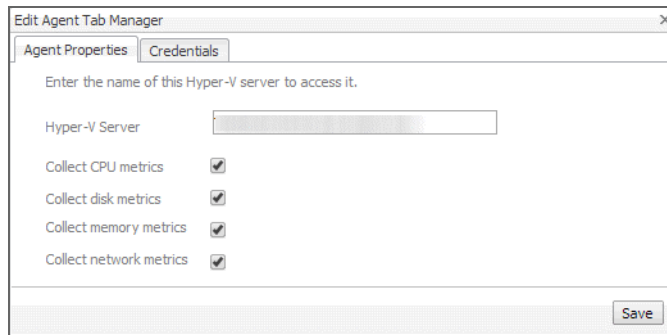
Edit Agent Tab Manager

×

Agent Properties | Credentials

Enter the name of this Hyper-V server to access it.

Hyper-V Server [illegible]

Collect CPU metrics

Collect disk metrics

Collect memory metrics

Collect network metrics

Save